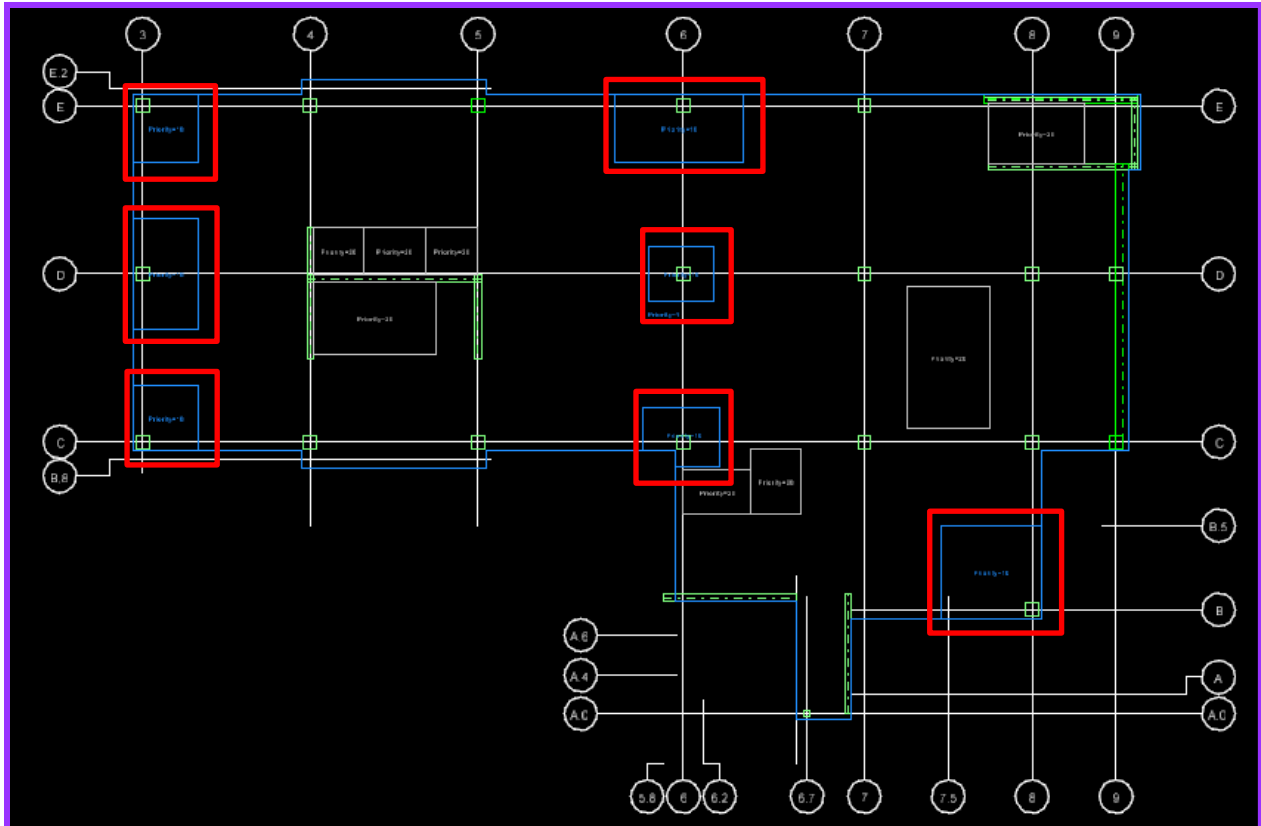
3
4
5
6
7
8
9
E.2
E
E
Priority=10
Priority=10
Priority=20
D
D
Priority=10
Priority=10
Priority=20
Priority=20
Priority=5
Priority=5
Priority=20
Priority=10
C
C
Priority=10
B.8
Priority=20
Priority=20
B.5
Priority=10
B
A.6
A.4
A
A.0
A.0
5.8
6
6.2
6.7
7
7.5
8
9